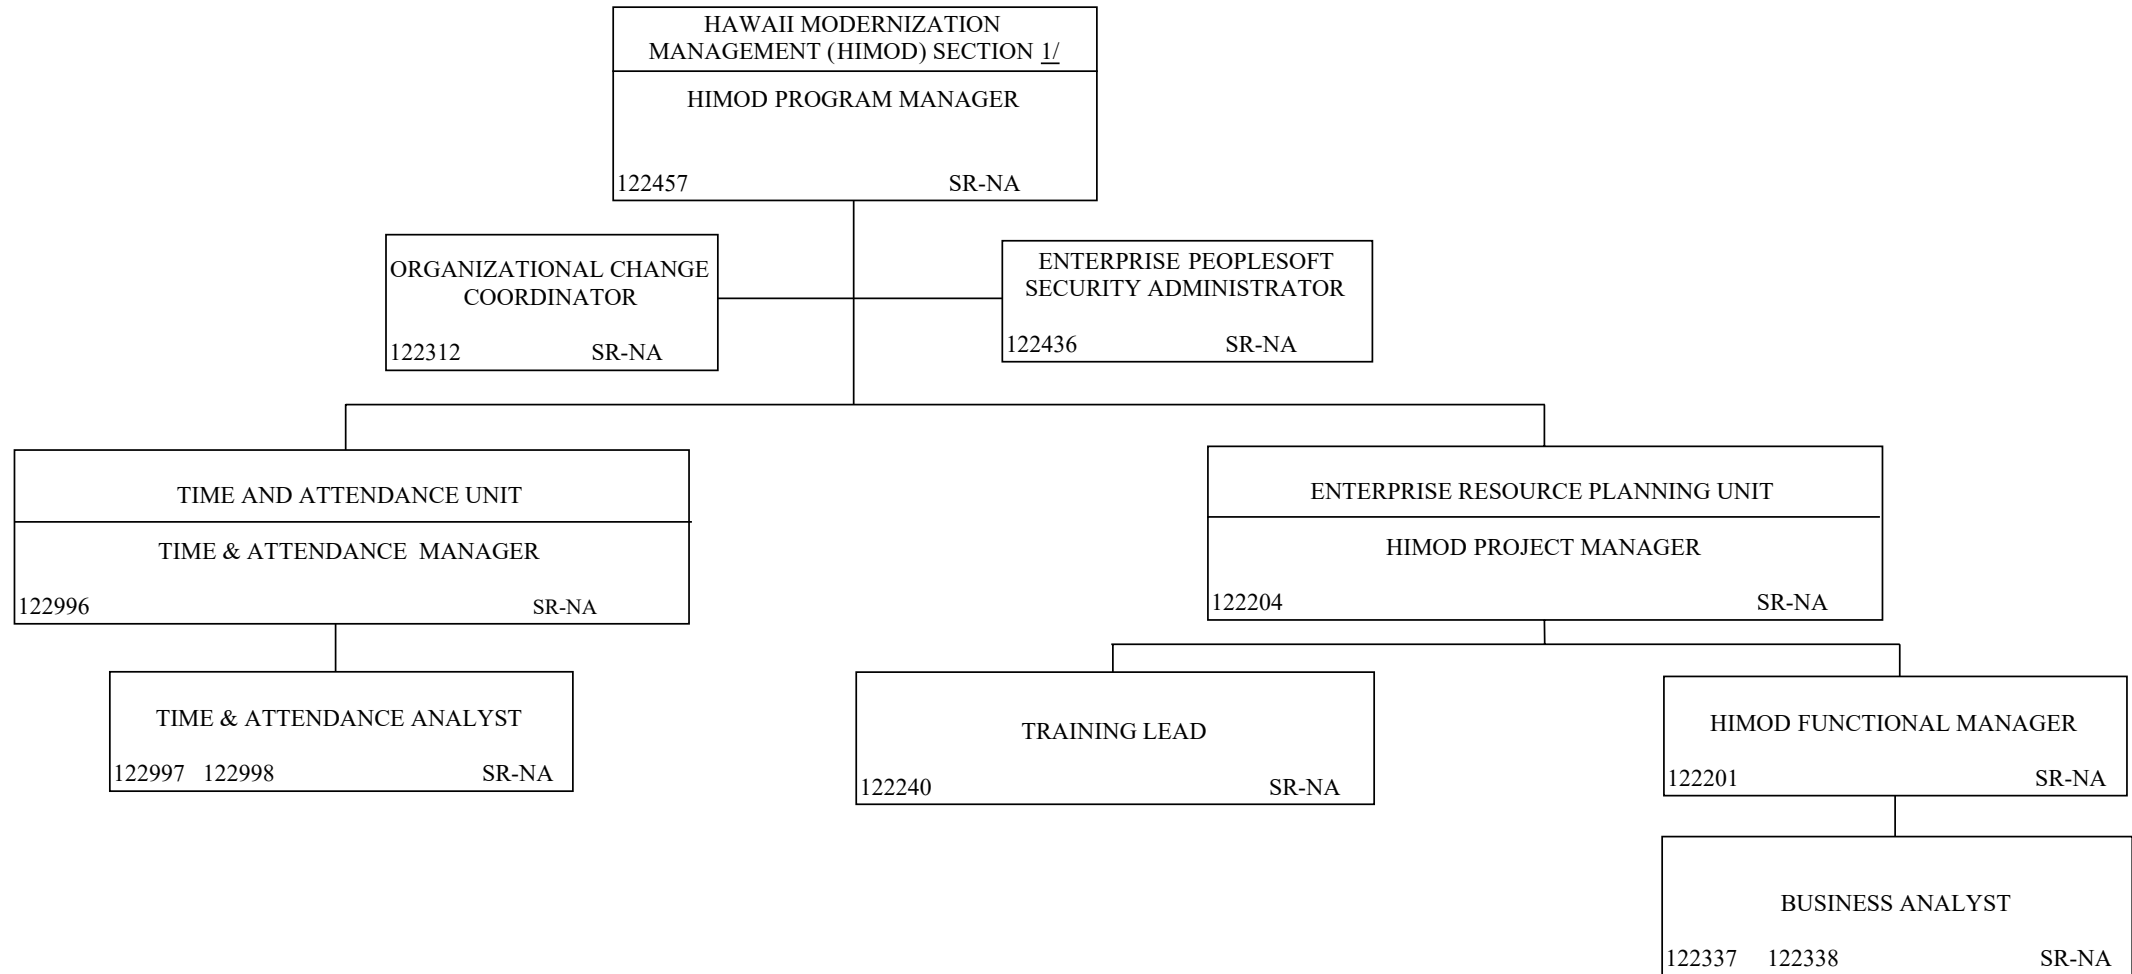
HAWAII MODERNIZATION MANAGEMENT (HIMOD) SECTION 1/

HIMOD PROGRAM MANAGER

122457 SR-NA

ORGANIZATIONAL CHANGE COORDINATOR

122312 SR-NA

ENTERPRISE PEOPLESOFT SECURITY ADMINISTRATOR

122436 SR-NA

TIME AND ATTENDANCE UNIT

TIME & ATTENDANCE MANAGER

122996 SR-NA

TIME & ATTENDANCE ANALYST

122997 122998 SR-NA

ENTERPRISE RESOURCE PLANNING UNIT

HIMOD PROJECT MANAGER

122204 SR-NA

TRAINING LEAD

122240 SR-NA

HIMOD FUNCTIONAL MANAGER

122201 SR-NA

BUSINESS ANALYST

122337 122338 SR-NA